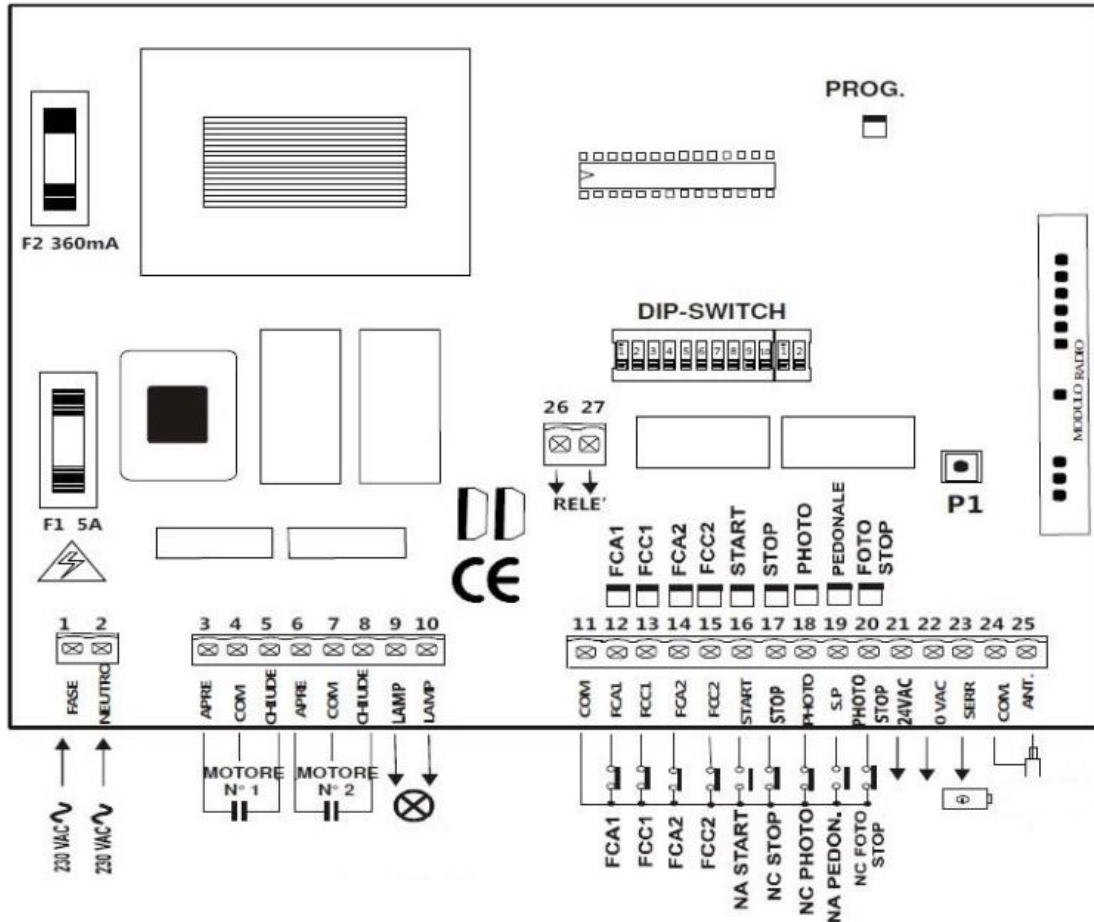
PROG.

F2 360mA

DIP-SWITCH

1 2 3 4 5 6 7 8 9 10 1 2

MODULO RADIO

26 27

RELE'

P1

F1 5A

CE

FCA1 FCC1 FCA2 FCC2 START STOP PHOTO PEDONALE FOTO STOP

1 2 3 4 5 6 7 8 9 10 11 12 13 14 15 16 17 18 19 20 21 22 23 24 25

FASE NEUTRO APRE COM CHIUDE APRE COM CHIUDE LAMP LAMP COM FCA1 FCC1 FCA2 FCC2 START STOP PHOTO S.P PHOTO STOP 24VAC 0 VAC SERR COM. ANT.

MOTORE N° 1

MOTORE N° 2

230 VAC∿ 230 VAC∿

FCA1 FCC1 FCA2 FCC2 NA START NC STOP NC PHOTO NA PEDON. NC FOTO STOP